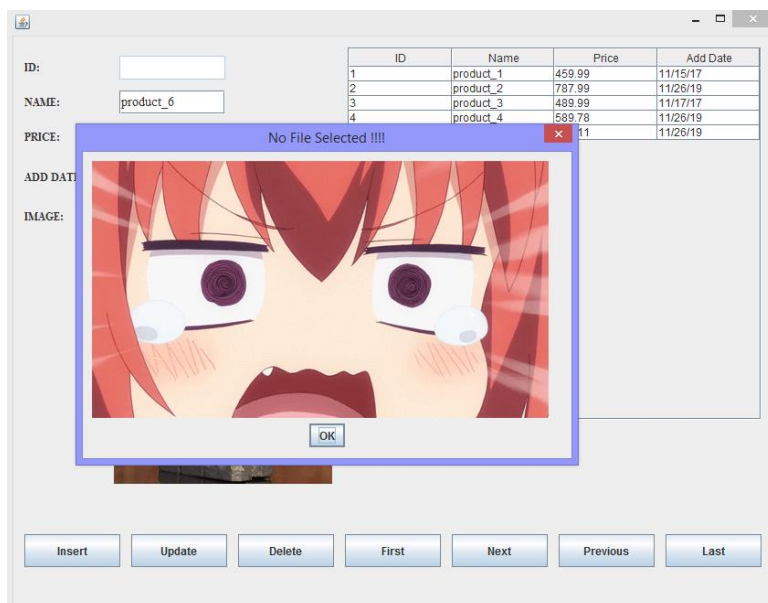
ID:

NAME: product_6

PRICE:

ADD DAT

IMAGE:

| ID | Name | Price | Add Date |
|---|---|---|---|
| 1 | product_1 | 459.99 | 11/15/17 |
| 2 | product_2 | 787.99 | 11/26/19 |
| 3 | product_3 | 489.99 | 11/17/17 |
| 4 | product_4 | 589.78 | 11/26/19 |
| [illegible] | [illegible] | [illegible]11 | 11/26/19 |

No File Selected !!!!

OK

Insert Update Delete First Next Previous Last